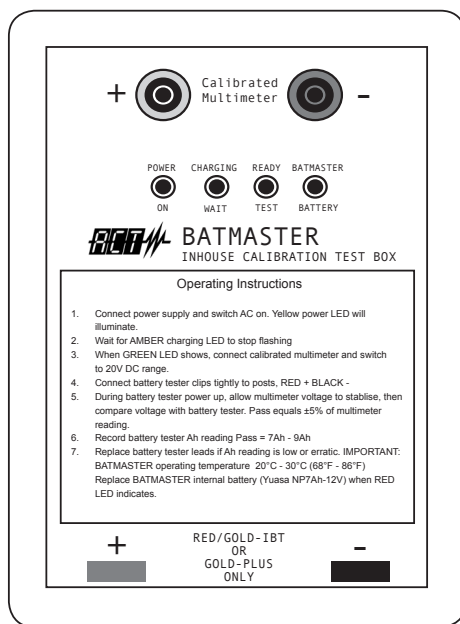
+ Calibrated Multimeter -

POWER ON

CHARGING WAIT

READY TEST

BATMASTER BATTERY

BATMASTER
INHOUSE CALIBRATION TEST BOX

Operating Instructions

1. Connect power supply and switch AC on. Yellow power LED will illuminate.
2. Wait for AMBER charging LED to stop flashing
3. When GREEN LED shows, connect calibrated multimeter and switch to 20V DC range.
4. Connect battery tester clips tightly to posts, RED + BLACK -
5. During battery tester power up, allow multimeter voltage to stablise, then compare voltage with battery tester. Pass equals ±5% of multimeter reading.
6. Record battery tester Ah reading Pass = 7Ah - 9Ah
7. Replace battery tester leads if Ah reading is low or erratic. IMPORTANT: BATMASTER operating temperature 20°C - 30°C (68°F - 86°F) Replace BATMASTER internal battery (Yuasa NP7Ah-12V) when RED LED indicates.

+ RED/GOLD-IBT OR GOLD-PLUS ONLY -